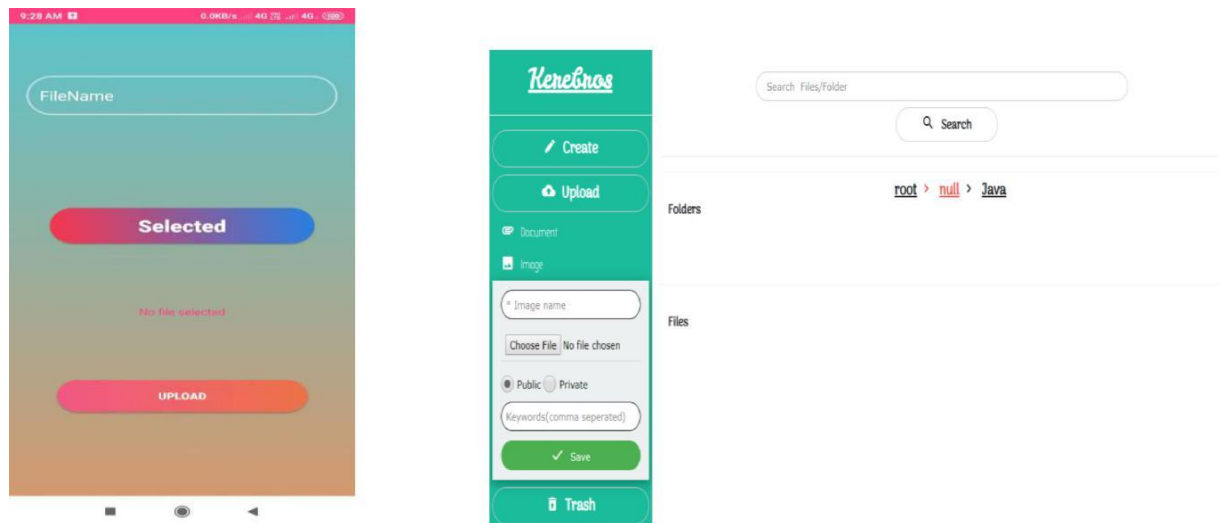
9:28 AM 0.0KB/s 4G 4G

FileName

Selected

No file selected

UPLOAD

Kenebros

Create

Upload

Document

Image

* Image name

Choose File No file chosen

Public Private

Keywords(comma seperated)

Save

Trash

Search Files/Folder

Search

root > null > Java

Folders

Files